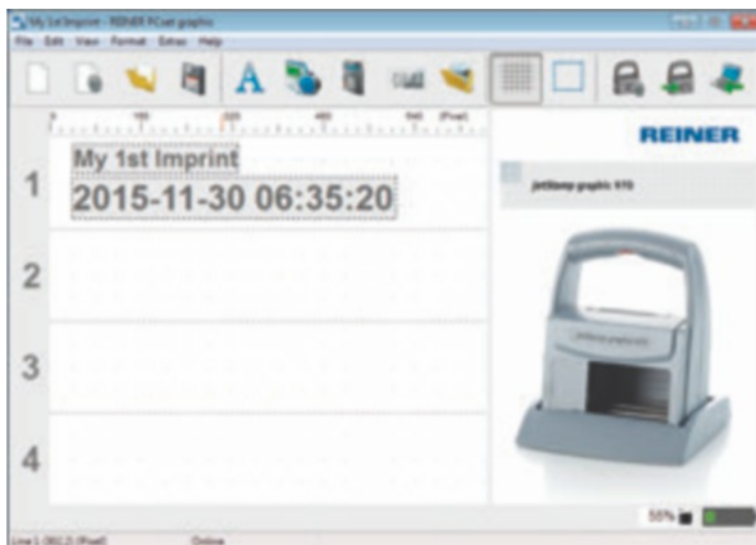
My 1st Imprint - REINER PCset graphic

File Edit View Format Extras Help

0 100 200 300 400 (Pixel)

1
My 1st Imprint
2015-11-30 06:35:20

2

3

4

REINER

jetStamp graphic 970

55%

Line 1 (302,3) (Pixel) Online